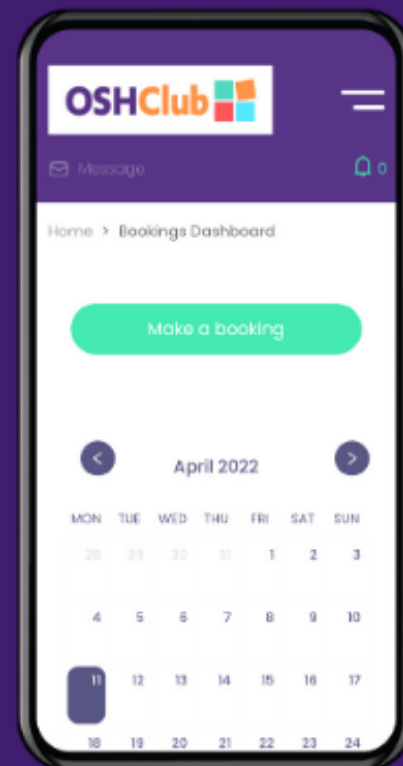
OSHClub

Message

0

Home > Bookings Dashboard

Make a booking

<

April 2022

>

| MON | TUE | WED | THU | FRI | SAT | SUN |
|---|---|---|---|---|---|---|
| 28 | 29 | 30 | 31 | 1 | 2 | 3 |
| 4 | 5 | 6 | 7 | 8 | 9 | 10 |
| 11 | 12 | 13 | 14 | 15 | 16 | 17 |
| 18 | 19 | 20 | 21 | 22 | 23 | 24 |